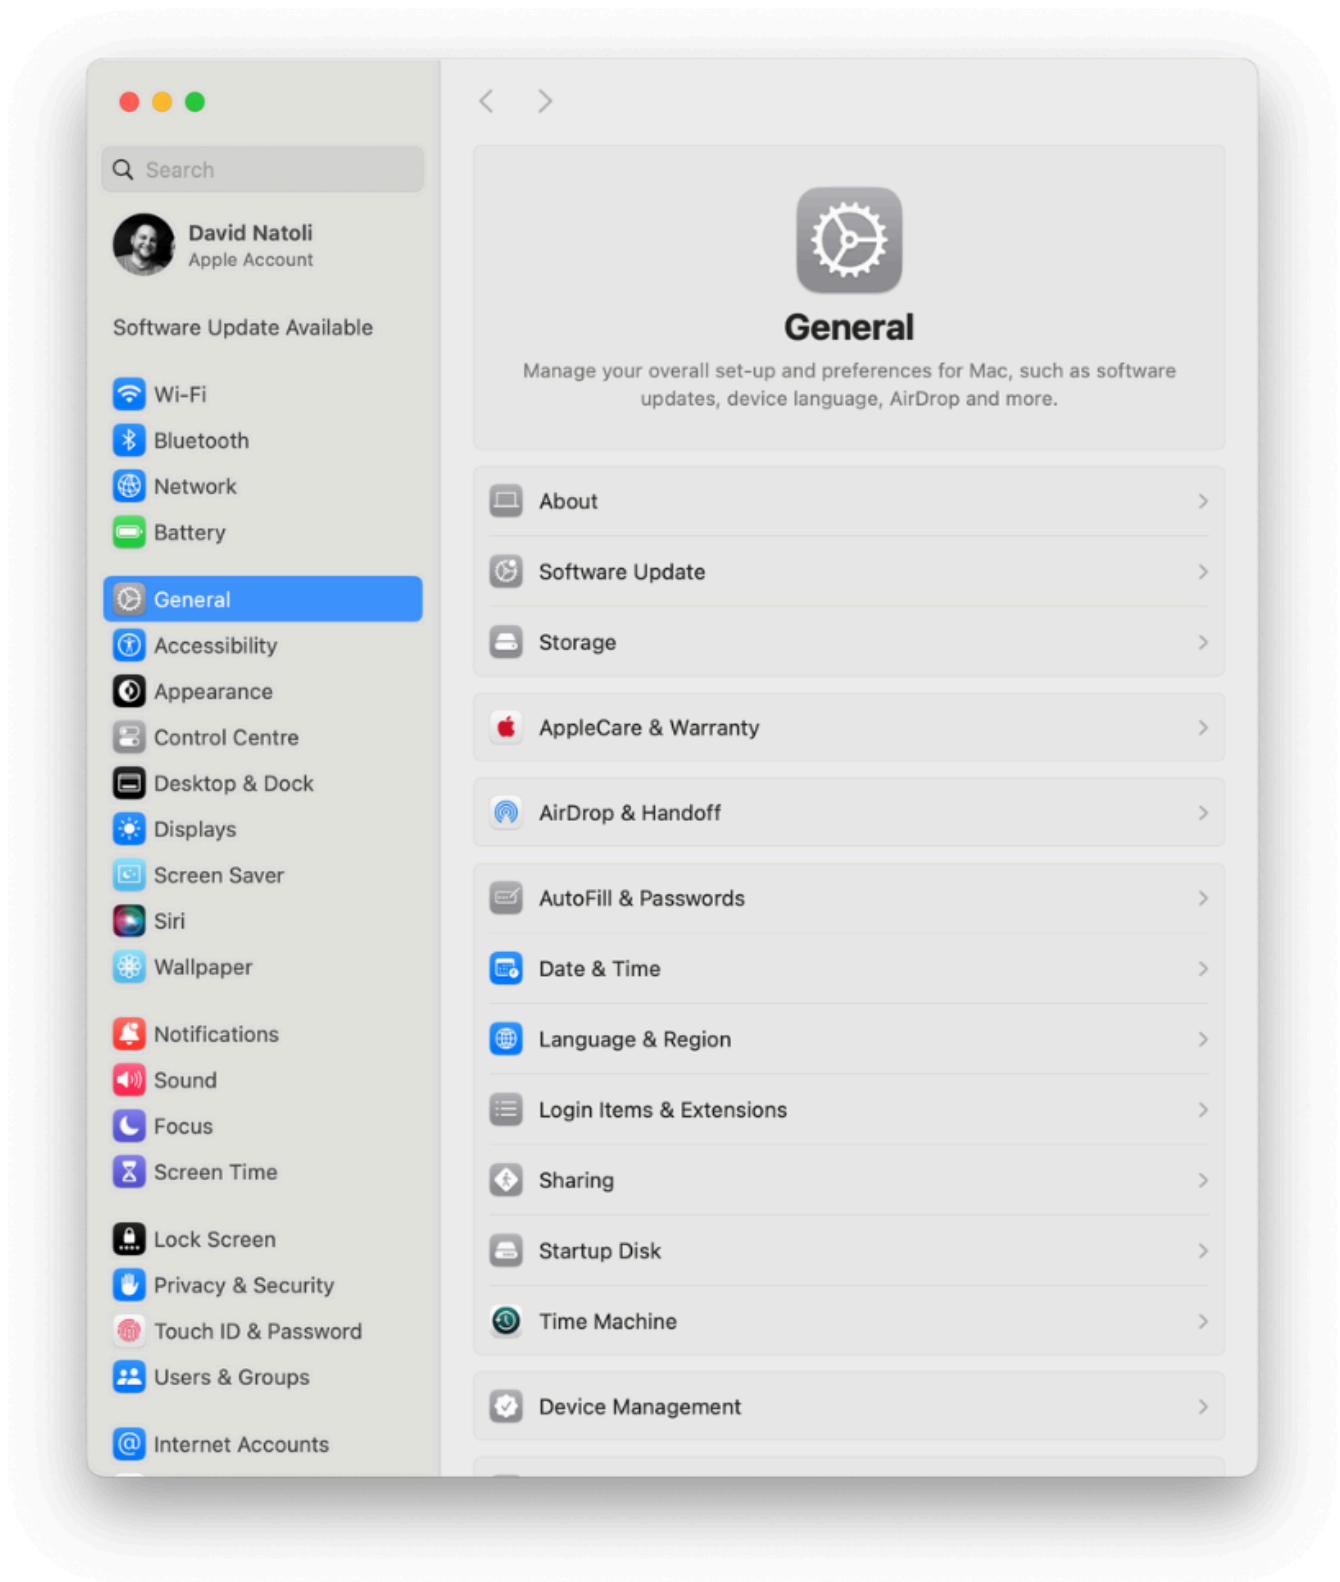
Search

David Natoli
Apple Account

Software Update Available

Wi-Fi
Bluetooth
Network
Battery

General
Accessibility
Appearance
Control Centre
Desktop & Dock
Displays
Screen Saver
Siri
Wallpaper

Notifications
Sound
Focus
Screen Time

Lock Screen
Privacy & Security
Touch ID & Password
Users & Groups

Internet Accounts

General

Manage your overall set-up and preferences for Mac, such as software updates, device language, AirDrop and more.

About
Software Update
Storage

AppleCare & Warranty

AirDrop & Handoff

AutoFill & Passwords
Date & Time
Language & Region
Login Items & Extensions
Sharing
Startup Disk
Time Machine

Device Management